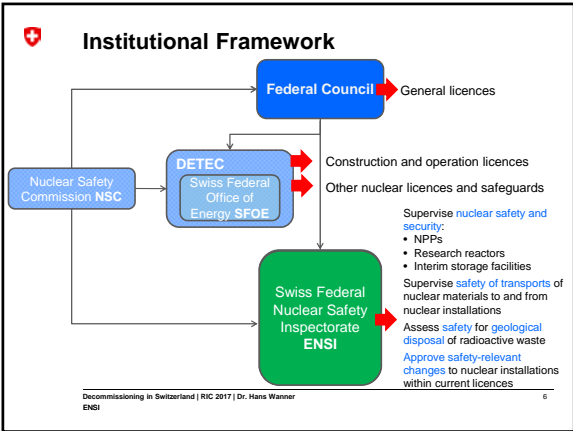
Institutional Framework

Federal Council

General licences

Nuclear Safety Commission NSC

DETEC

Swiss Federal Office of Energy SFOE

Construction and operation licences

Other nuclear licences and safeguards

Swiss Federal Nuclear Safety Inspectorate ENSI

Supervise nuclear safety and security:
• NPPs
• Research reactors
• Interim storage facilities

Supervise safety of transports of nuclear materials to and from nuclear installations

Assess safety for geological disposal of radioactive waste

Approve safety-relevant changes to nuclear installations within current licences

Decommissioning in Switzerland | RIC 2017 | Dr. Hans Wanner
ENSI

6